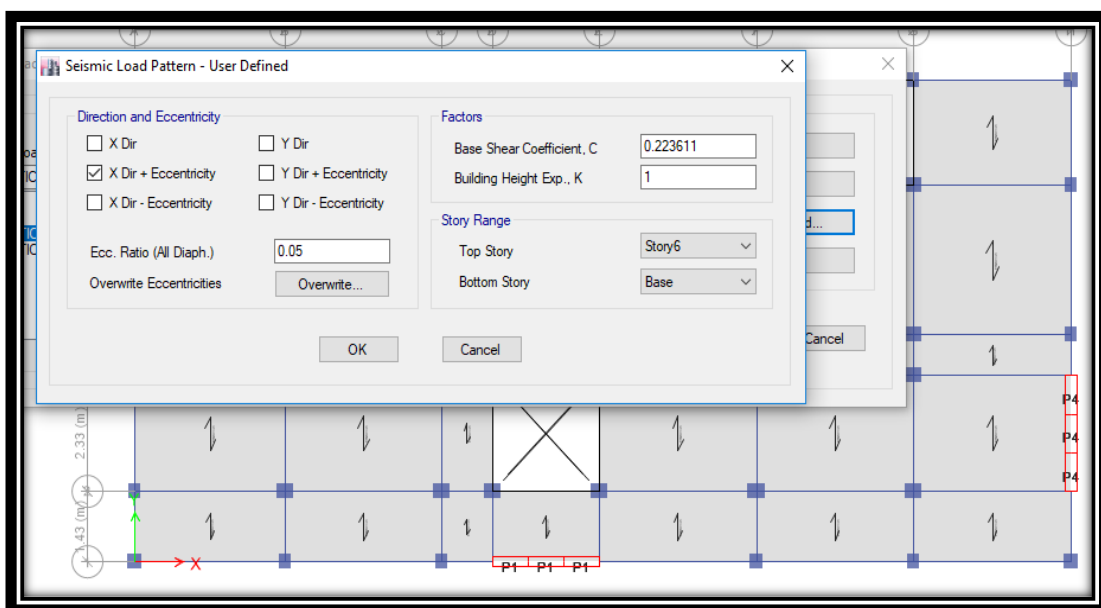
Seismic Load Pattern - User Defined

Direction and Eccentricity

X Dir

Y Dir

X Dir + Eccentricity

Y Dir + Eccentricity

X Dir - Eccentricity

Y Dir - Eccentricity

Ecc. Ratio (All Diaph.) 0.05

Overwrite Eccentricities Overwrite...

Factors

Base Shear Coefficient, C 0.223611

Building Height Exp., K 1

Story Range

Top Story Story6

Bottom Story Base

OK Cancel

d...

Cancel

2.33 (m)

1.43 (m)

X

P4

P4

P4

P1 P1 P1